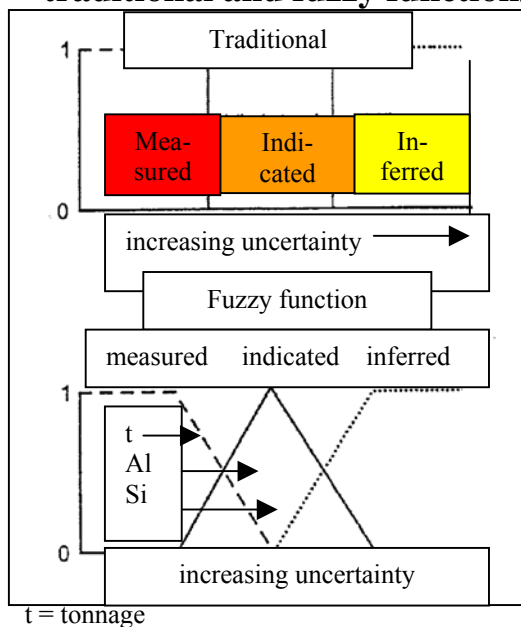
traditional and fuzzy function

1

Traditional

Measured

Indicated

Inferred

0

increasing uncertainty

Fuzzy function

measured indicated inferred

1

t

Al

Si

0

increasing uncertainty

t = tonnage